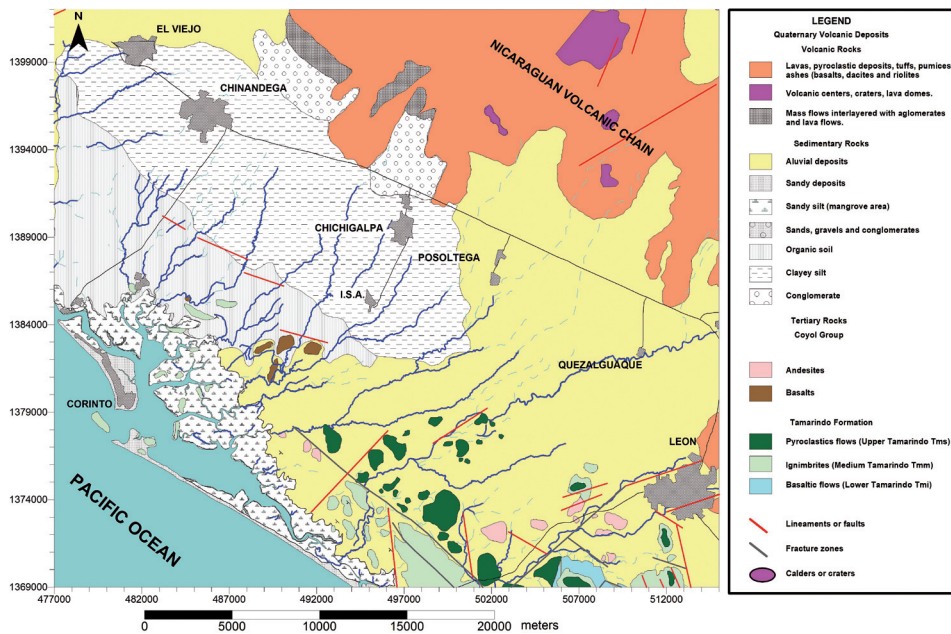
N

EL VIEJO

CHINANDEGA

NICARAGUAN VOLCANIC CHAIN

CHICHIGALPA

POSOLTEGA

I.S.A.

QUEZALGUAQUE

CORINTO

LEON

PACIFIC OCEAN

1399000
1394000
1389000
1384000
1379000
1374000
1369000

477000 482000 487000 492000 497000 502000 507000 512000

0 5000 10000 15000 20000 meters

LEGEND
Quaternary Volcanic Deposits
Volcanic Rocks
Lavas, pyroclastic deposits, tuffs, pumices ashes (basalts, dacites and riolites
Volcanic centers, craters, lava domes.
Mass flows interlayered with aglomerates and lava flows.
Sedimentary Rocks
Aluvial deposits
Sandy deposits
Sandy silt (mangrove area)
Sands, gravels and conglomerates
Organic soil
Clayey silt
Conglomerate
Tertiary Rocks
Coyol Group
Andesites
Basalts
Tamarindo Formation
Pyroclastics flows (Upper Tamarindo Tms)
Ignimbrites (Medium Tamarindo Tmm)
Basaltic flows (Lower Tamarindo Tmi)
Lineaments or faults
Fracture zones
Calders or craters